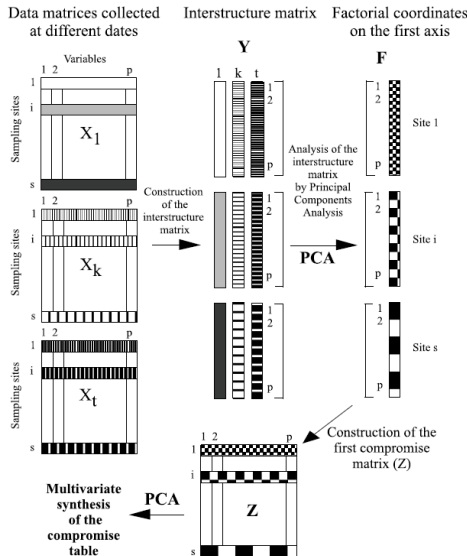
Data matrices collected at different dates

Interstructure matrix

Factorial coordinates on the first axis

Variables

1 2 p

Sampling sites

1

i

s

$X_1$

1 2

1

i

s

$X_k$

1 2

1

i

s

$X_t$

Y

1 k t

1
2
p

1
2
p

1
2
p

Construction of the interstructure matrix

Analysis of the interstructure matrix by Principal Components Analysis

PCA

F

1
2
p

Site 1

1
2
p

Site i

1
2
p

Site s

Construction of the first compromise matrix (Z)

1 2 p

1

i

s

Z

PCA

Multivariate synthesis of the compromise table